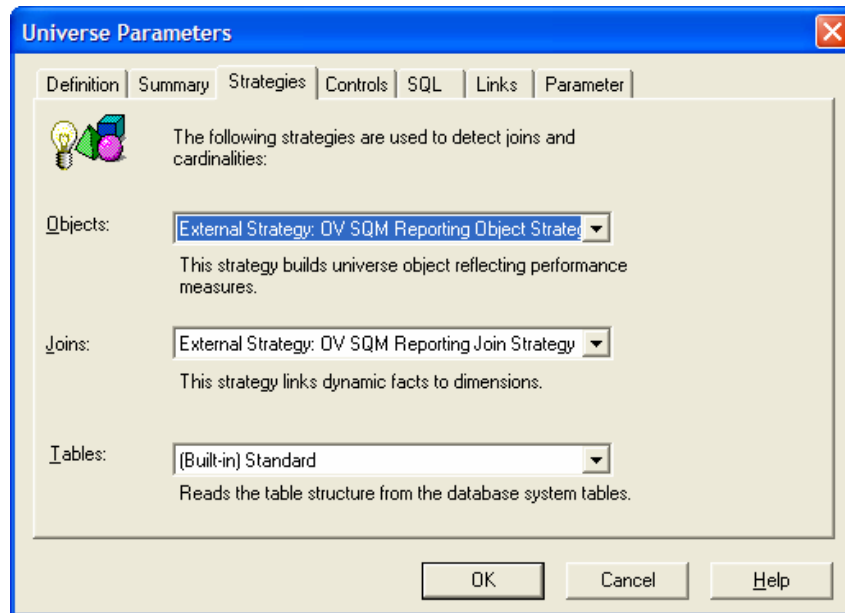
Universe Parameters

Definition | Summary | Strategies | Controls | SQL | Links | Parameter

The following strategies are used to detect joins and cardinalities:

Objects: External Strategy: OV SQM Reporting Object Strateg

This strategy builds universe object reflecting performance measures.

Joins: External Strategy: OV SQM Reporting Join Strategy

This strategy links dynamic facts to dimensions.

Tables: (Built-in) Standard

Reads the table structure from the database system tables.

OK | Cancel | Help